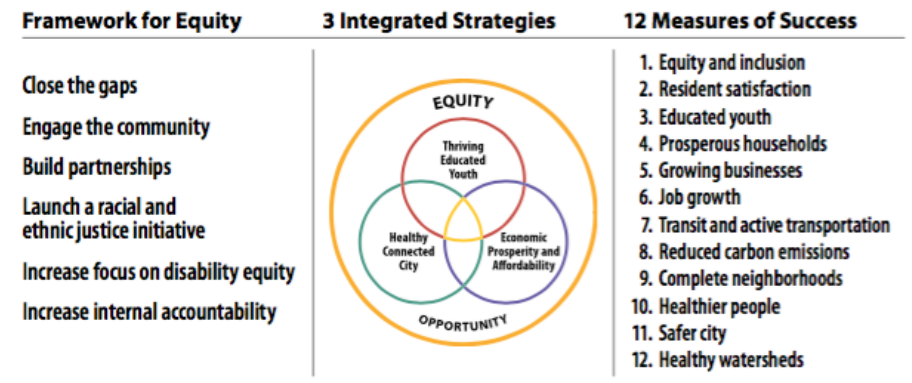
Framework for Equity

Close the gaps

Engage the community

Build partnerships

Launch a racial and ethnic justice initiative

Increase focus on disability equity

Increase internal accountability

3 Integrated Strategies

EQUITY

Thriving Educated Youth

Healthy Connected City

Economic Prosperity and Affordability

OPPORTUNITY

12 Measures of Success

1. Equity and inclusion
2. Resident satisfaction
3. Educated youth
4. Prosperous households
5. Growing businesses
6. Job growth
7. Transit and active transportation
8. Reduced carbon emissions
9. Complete neighborhoods
10. Healthier people
11. Safer city
12. Healthy watersheds